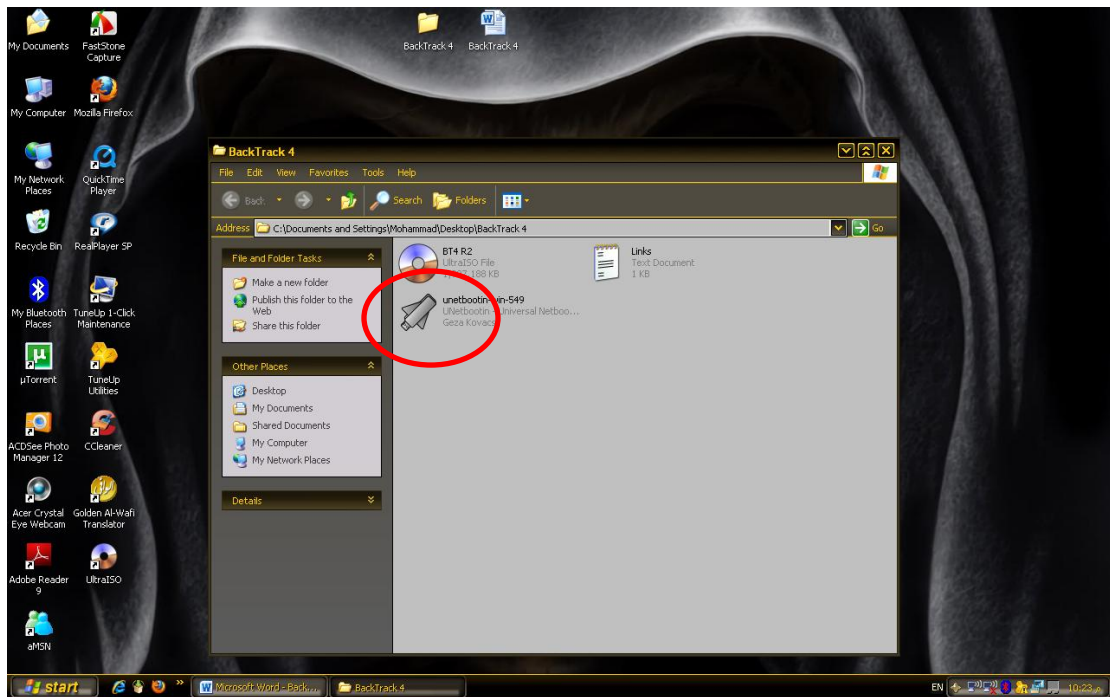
My Documents
FastStone Capture
My Computer
Mozilla Firefox
My Network Places
QuickTime Player
Recycle Bin
RealPlayer SP
My Bluetooth Places
TuneUp 1-Click Maintenance
µTorrent
TuneUp Utilities
ACDSee Photo Manager 12
CCleaner
Acer Crystal Eye Webcam
Golden Al-Wafi Translator
Adobe Reader 9
UltraISO
aMSN
BackTrack 4
BackTrack 4

BackTrack 4
File Edit View Favorites Tools Help
Back Search Folders
Address C:\Documents and Settings\Mohammad\Desktop\BackTrack 4 Go

File and Folder Tasks
Make a new folder
Publish this folder to the Web
Share this folder

Other Places
Desktop
My Documents
Shared Documents
My Computer
My Network Places

Details

BT4 R2
UltraISO File
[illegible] 188 KB
Links
Text Document
1 KB
unetbootin-win-549
UNetbootin - Universal Netboo...
Geza Kovacs

start
Microsoft Word - Back...
BackTrack 4
EN
10:23